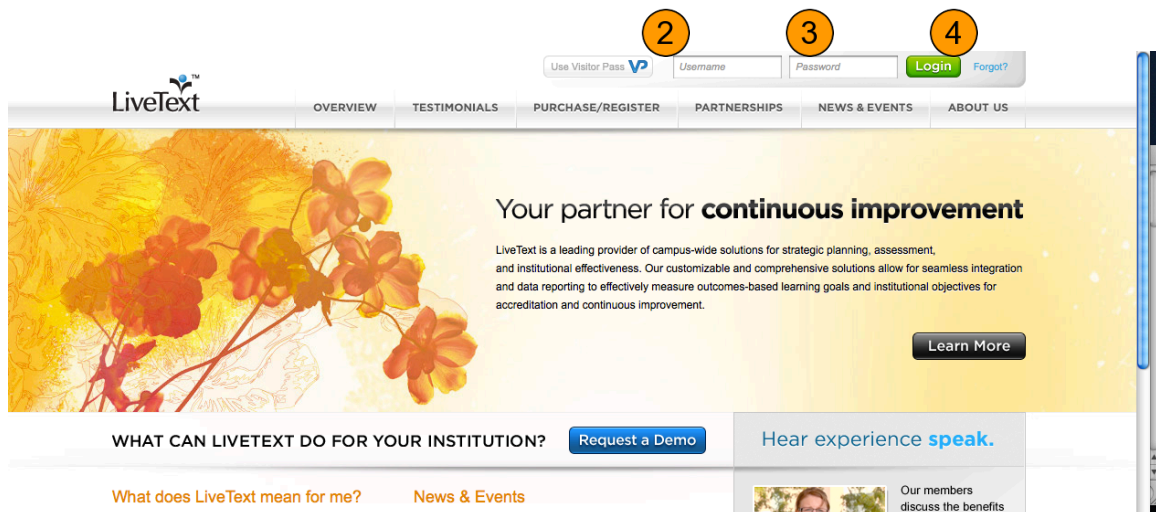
2 3 4

Use Visitor Pass VP Username Password Login Forgot?

LiveText™

OVERVIEW TESTIMONIALS PURCHASE/REGISTER PARTNERSHIPS NEWS & EVENTS ABOUT US

Your partner for **continuous improvement**

LiveText is a leading provider of campus-wide solutions for strategic planning, assessment, and institutional effectiveness. Our customizable and comprehensive solutions allow for seamless integration and data reporting to effectively measure outcomes-based learning goals and institutional objectives for accreditation and continuous improvement.

Learn More

WHAT CAN LIVETEXT DO FOR YOUR INSTITUTION? Request a Demo

Hear experience speak.

What does LiveText mean for me?

News & Events

Our members discuss the benefits